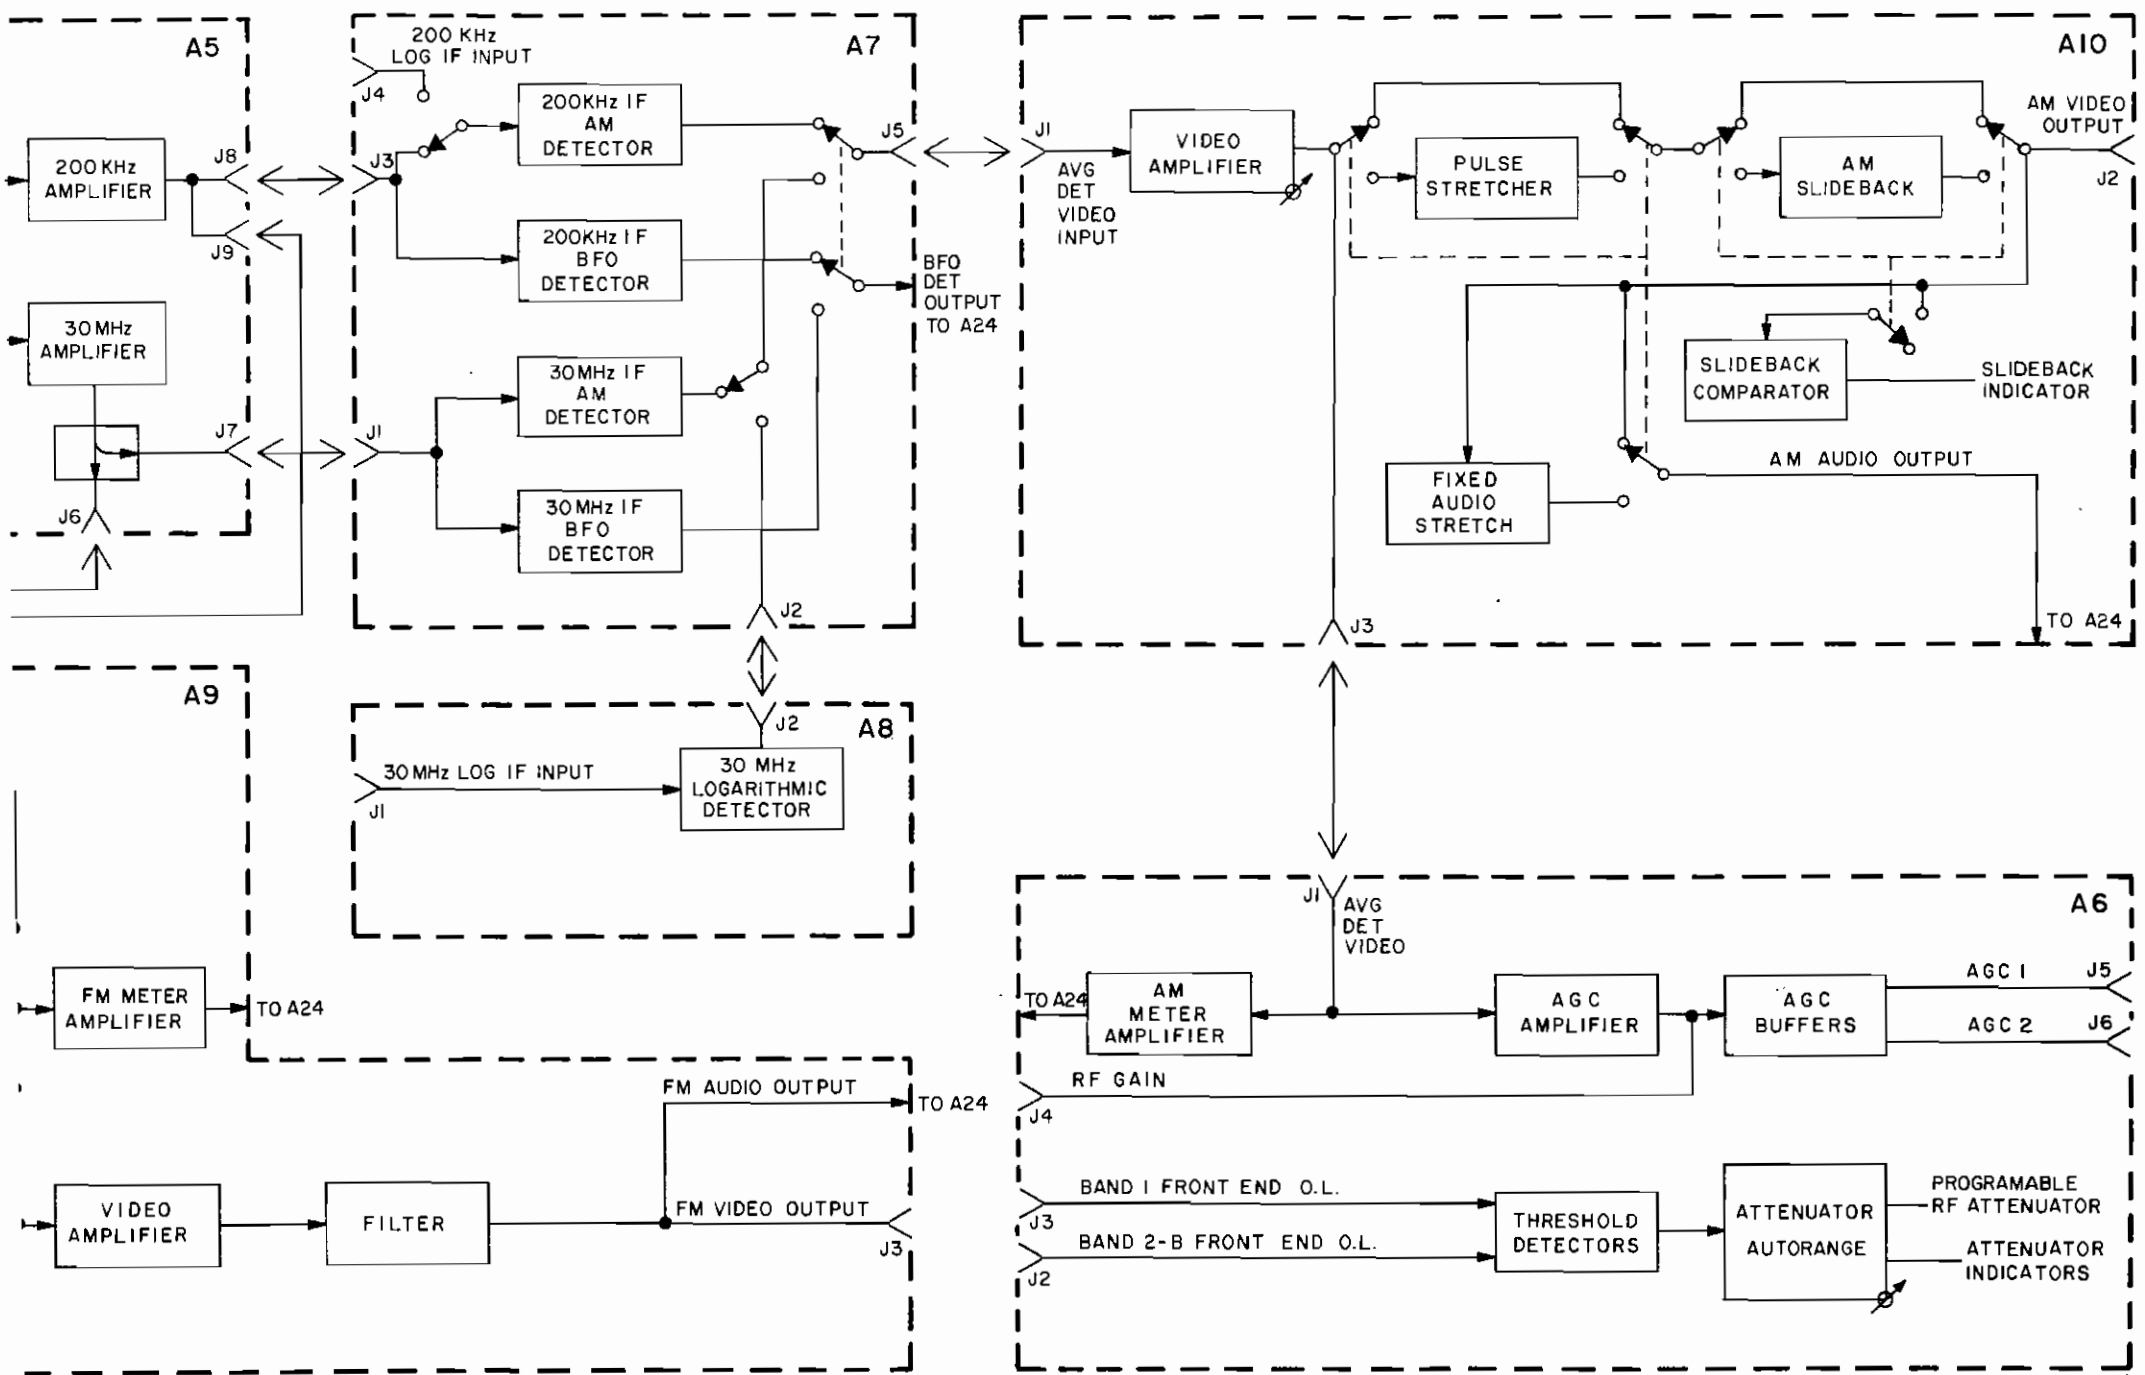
A5

200 KHz AMPLIFIER

J8

J9

30 MHz AMPLIFIER

J7

J6

A7

200 KHz LOG IF INPUT

J4

J3

200KHz IF AM DETECTOR

200KHz IF BFO DETECTOR

J5

BFO DET OUTPUT TO A24

J1

30MHz IF AM DETECTOR

30MHz IF BFO DETECTOR

J2

A10

J1

AVG DET VIDEO INPUT

VIDEO AMPLIFIER

PULSE STRETCHER

AM SLIDEBACK

AM VIDEO OUTPUT

J2

SLIDEBACK COMPARATOR

SLIDEBACK INDICATOR

FIXED AUDIO STRETCH

AM AUDIO OUTPUT

TO A24

J3

A9

FM METER AMPLIFIER

TO A24

A8

J2

30 MHz LOG IF INPUT

J1

30 MHz LOGARITHMIC DETECTOR

VIDEO AMPLIFIER

FILTER

FM AUDIO OUTPUT

TO A24

FM VIDEO OUTPUT

J3

A6

J1

AVG DET VIDEO

TO A24

AM METER AMPLIFIER

AGC AMPLIFIER

AGC BUFFERS

AGC 1

J5

AGC 2

J6

RF GAIN

J4

BAND 1 FRONT END O.L.

J3

BAND 2-B FRONT END O.L.

J2

THRESHOLD DETECTORS

ATTENUATOR AUTORANGE

PROGRAMABLE RF ATTENUATOR

ATTENUATOR INDICATORS